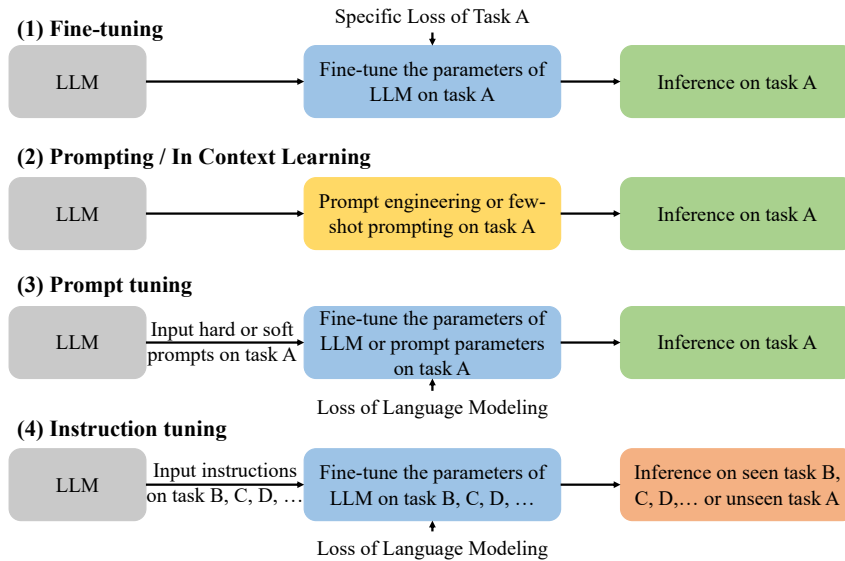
(1) Fine-tuning

Specific Loss of Task A

LLM

Fine-tune the parameters of LLM on task A

Inference on task A

(2) Prompting / In Context Learning

LLM

Prompt engineering or few-shot prompting on task A

Inference on task A

(3) Prompt tuning

LLM

Input hard or soft prompts on task A

Fine-tune the parameters of LLM or prompt parameters on task A

Inference on task A

Loss of Language Modeling

(4) Instruction tuning

LLM

Input instructions on task B, C, D, …

Fine-tune the parameters of LLM on task B, C, D, …

Inference on seen task B, C, D,… or unseen task A

Loss of Language Modeling